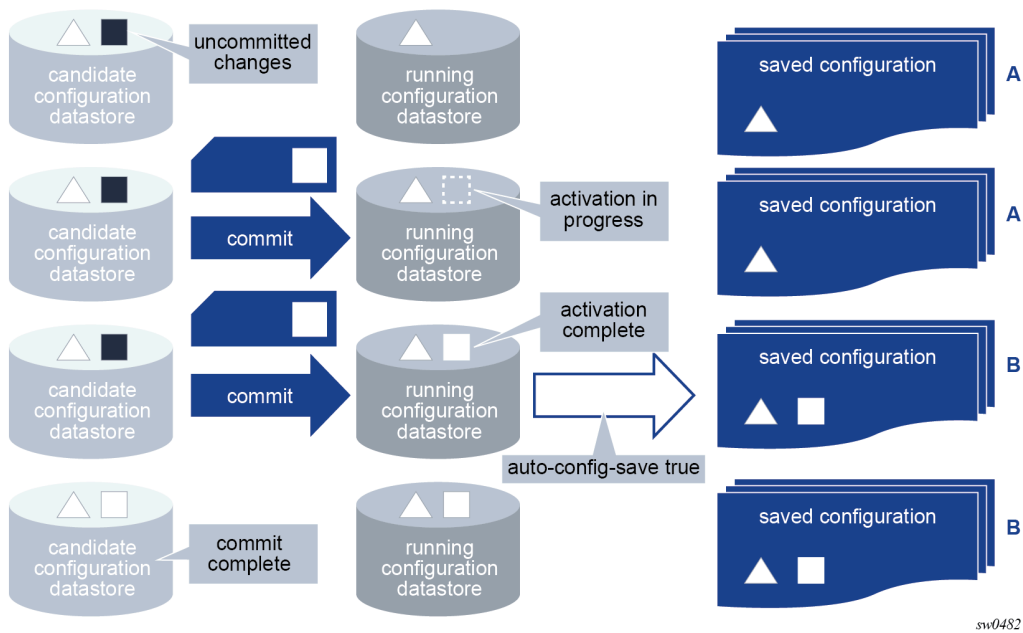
candidate configuration datastore

uncommitted changes

running configuration datastore

saved configuration

A

candidate configuration datastore

commit

running configuration datastore

activation in progress

saved configuration

A

candidate configuration datastore

commit

activation complete

running configuration datastore

auto-config-save true

saved configuration

B

candidate configuration datastore

commit complete

running configuration datastore

saved configuration

B

sw0482